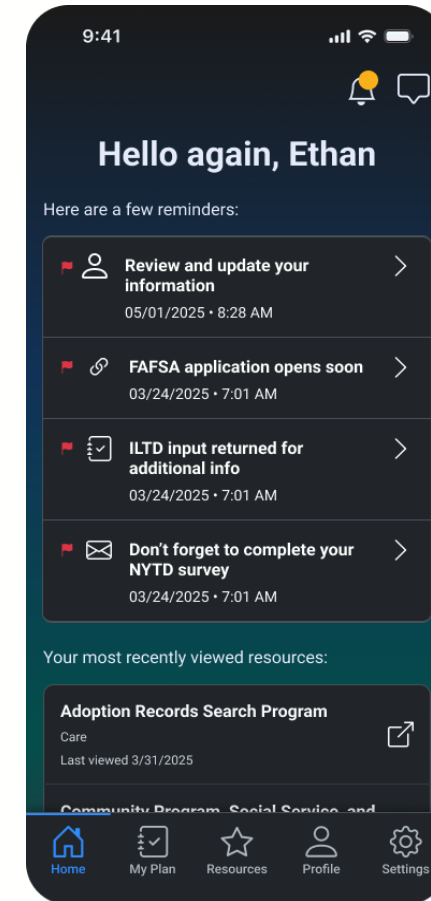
9:41

Hello again, Ethan

Here are a few reminders:

Review and update your information
05/01/2025 • 8:28 AM

FAFSA application opens soon
03/24/2025 • 7:01 AM

ILTD input returned for additional info
03/24/2025 • 7:01 AM

Don't forget to complete your NYTD survey
03/24/2025 • 7:01 AM

Your most recently viewed resources:

Adoption Records Search Program
Care
Last viewed 3/31/2025

Community Program, Social Service, and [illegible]

Home
My Plan
Resources
Profile
Settings